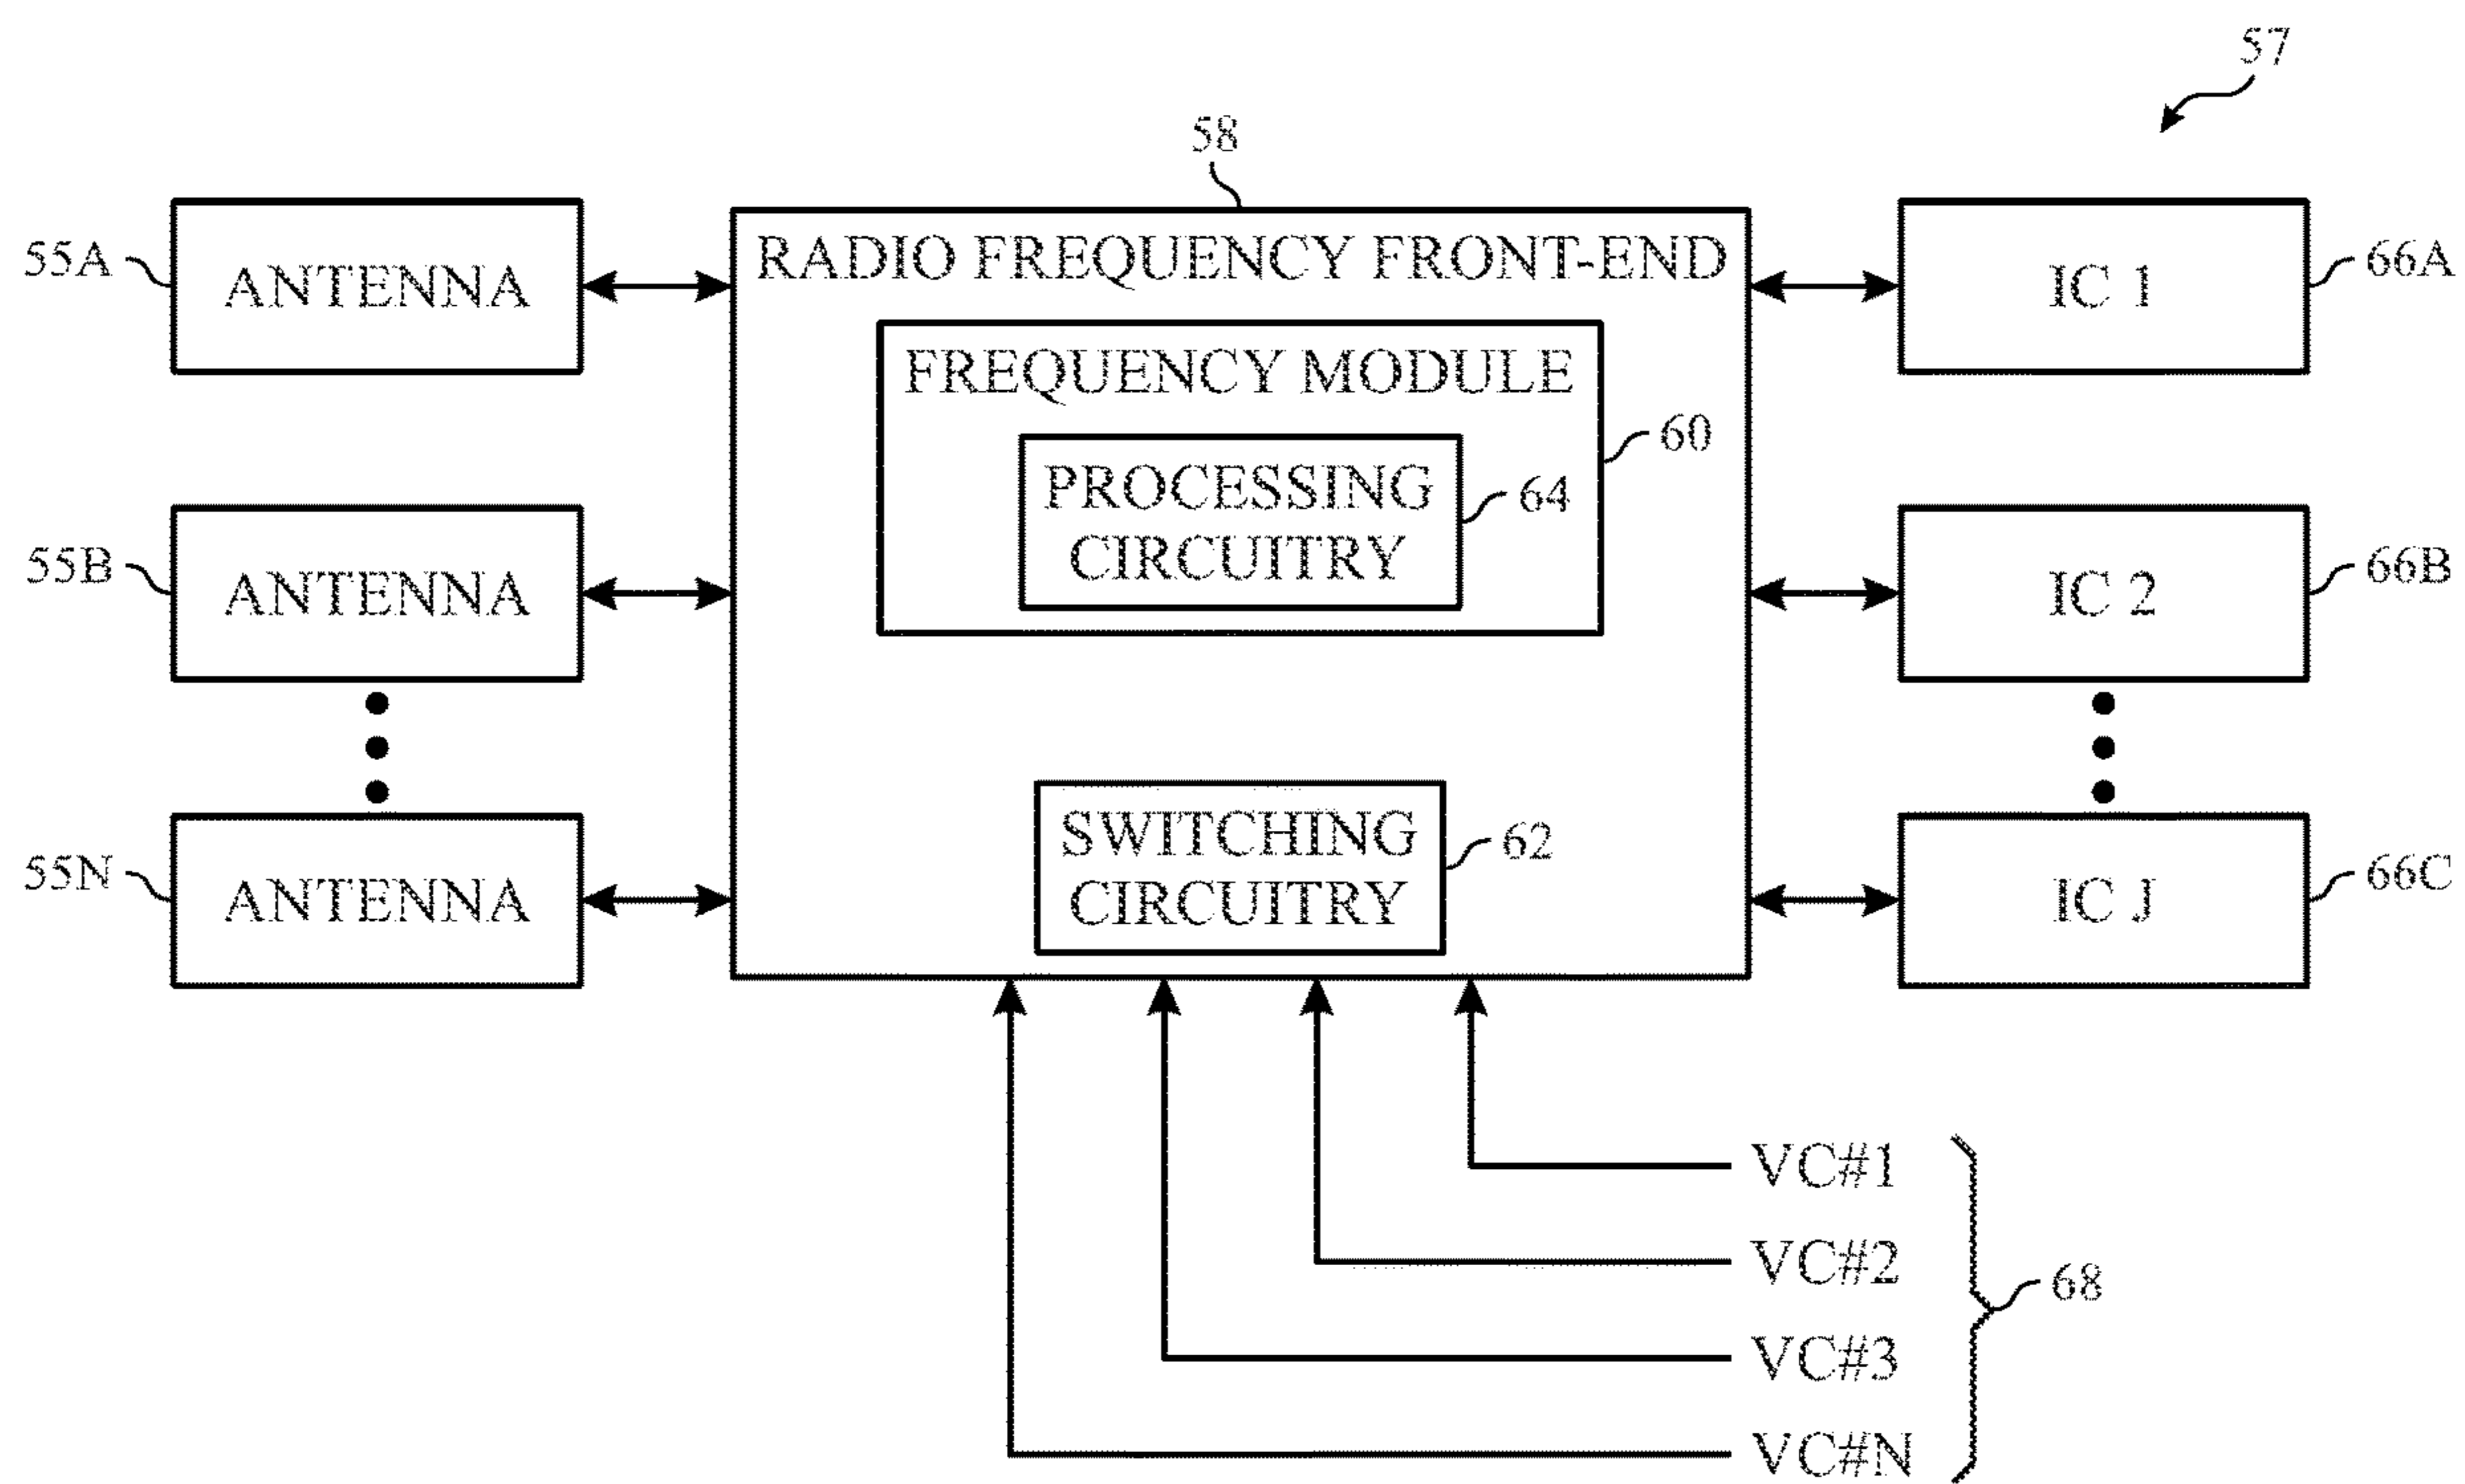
57

58

55A ANTENNA

RADIO FREQUENCY FRONT-END

IC 1 66A

FREQUENCY MODULE

60

PROCESSING CIRCUITRY 64

55B ANTENNA

IC 2 66B

55N ANTENNA

SWITCHING CIRCUITRY 62

IC J 66C

VC#1

VC#2

68

VC#3

VC#N